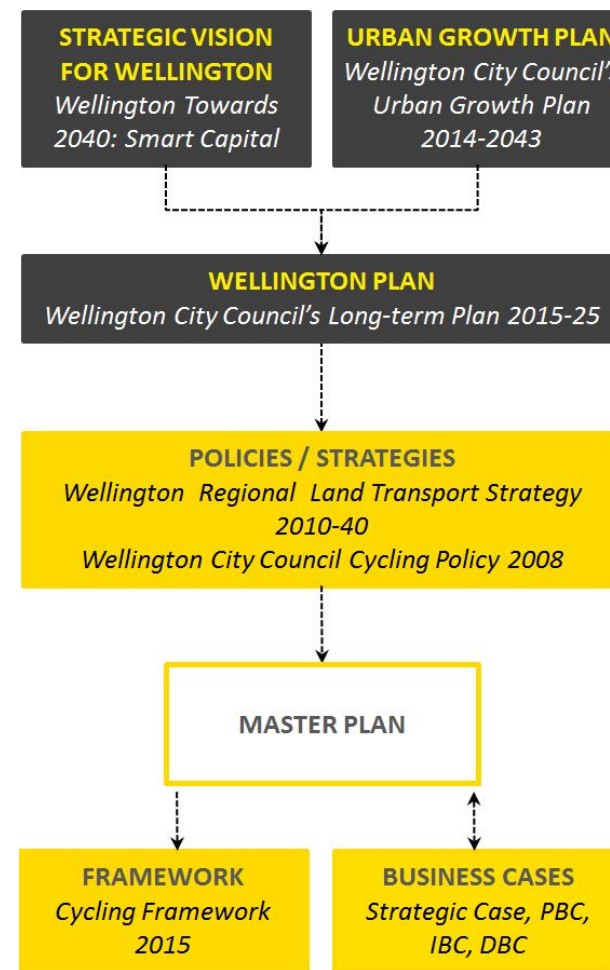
STRATEGIC VISION FOR WELLINGTON
Wellington Towards 2040: Smart Capital

URBAN GROWTH PLAN
Wellington City Council's Urban Growth Plan 2014-2043

WELLINGTON PLAN
Wellington City Council's Long-term Plan 2015-25

POLICIES / STRATEGIES
Wellington Regional Land Transport Strategy 2010-40
Wellington City Council Cycling Policy 2008

MASTER PLAN

FRAMEWORK
Cycling Framework 2015

BUSINESS CASES
Strategic Case, PBC, IBC, DBC